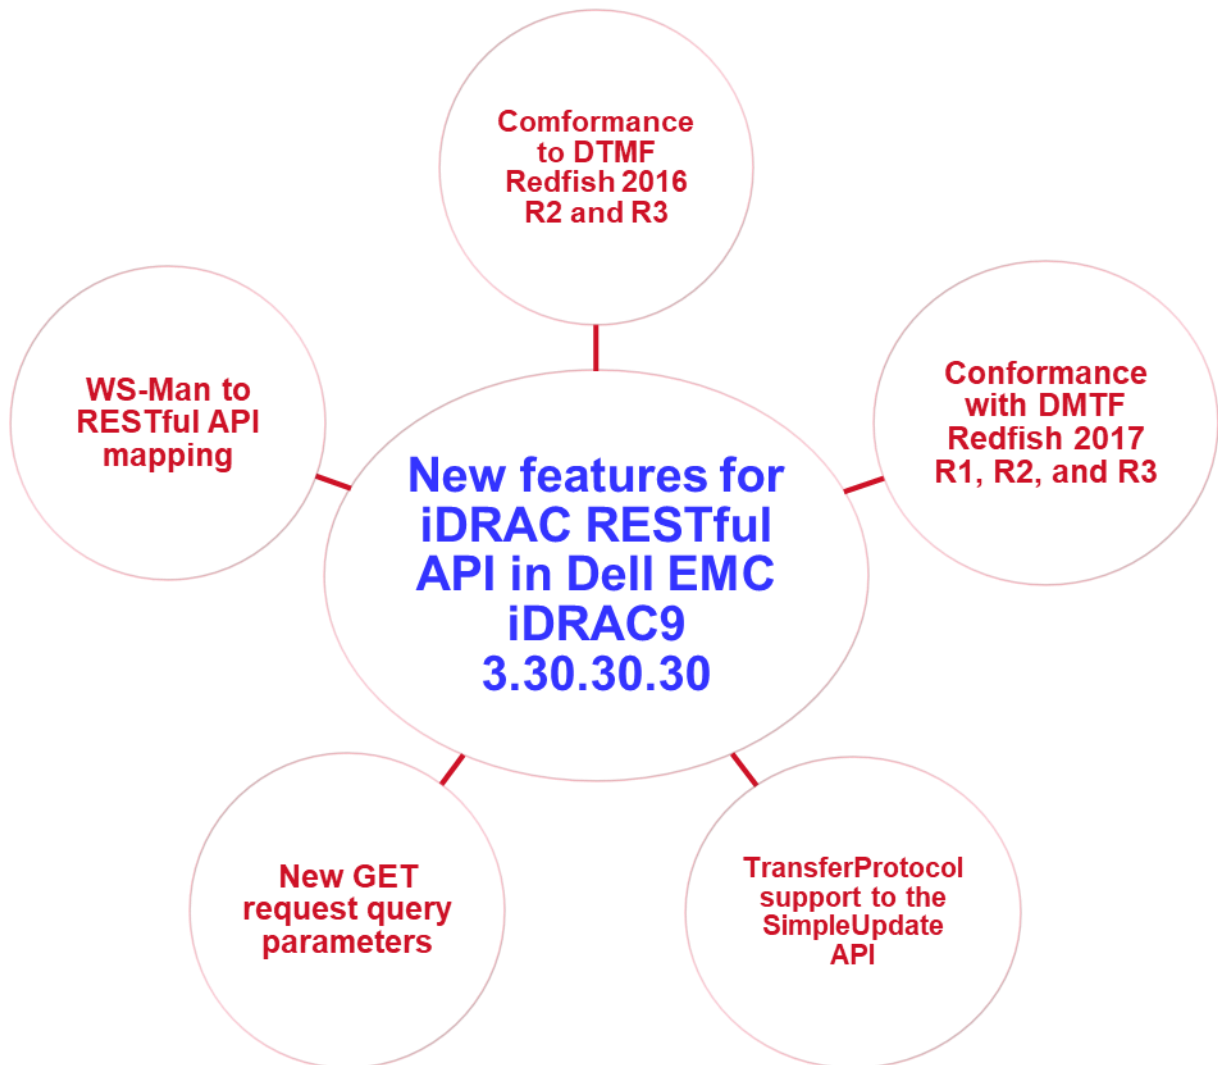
Comformance to DTMF Redfish 2016 R2 and R3

WS-Man to RESTful API mapping

New features for iDRAC RESTful API in Dell EMC iDRAC9 3.30.30.30

Conformance with DMTF Redfish 2017 R1, R2, and R3

New GET request query parameters

TransferProtocol support to the SimpleUpdate API